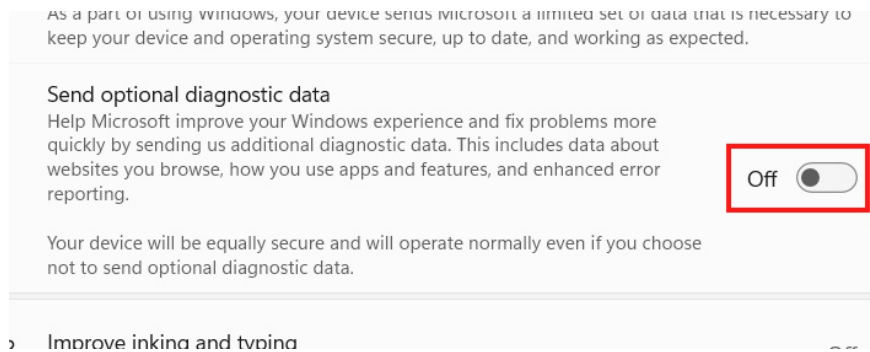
As a part of using Windows, your device sends Microsoft a limited set of data that is necessary to keep your device and operating system secure, up to date, and working as expected.

Send optional diagnostic data
Help Microsoft improve your Windows experience and fix problems more quickly by sending us additional diagnostic data. This includes data about websites you browse, how you use apps and features, and enhanced error reporting.

Your device will be equally secure and will operate normally even if you choose not to send optional diagnostic data.

Off

Improve inking and typing

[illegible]